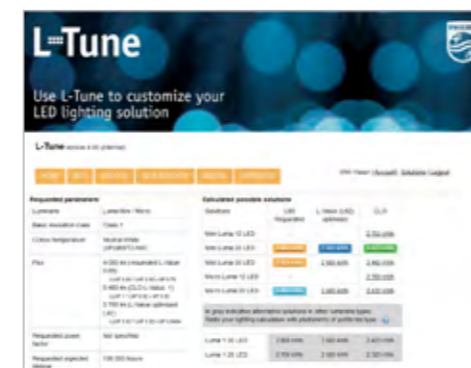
L-Tune

Use L-Tune to customize your LED lighting solution

L-Tune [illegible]

HOME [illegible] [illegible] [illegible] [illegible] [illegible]

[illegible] Account Solution Logout

Requested parameters

| Luminaire | Luma Mini / Micro |
|---|---|
| Basic insulation class | Class 1 |
| Colour temperature | Neutral White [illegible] |
| Flux | 4 000 lm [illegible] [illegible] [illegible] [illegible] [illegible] |
| Requested power factor | Not specified |
| Requested expected lifetime | 100 000 hours |

Calculated possible solutions

| Solution | LED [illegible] | L-Tune (LED) optimized | CLO |
|---|---|---|---|
| Mini Luma 12 LED | | | 2.150 klm |
| Mini Luma 20 LED | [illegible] | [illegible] | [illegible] |
| Mini Luma 30 LED | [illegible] | 2.500 klm | 2.400 klm |
| Micro Luma 12 LED | | | 2.150 klm |
| Micro Luma 20 LED | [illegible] | 2.500 klm | 2.400 klm |

In grey indicative alternative solutions in other luminaire types. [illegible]

| Luma 1 20 LED | 2.500 klm | 2.500 klm | 2.400 klm |
|---|---|---|---|
| Luma 1 20 LED | 2.700 klm | 2.600 klm | 2.500 klm |